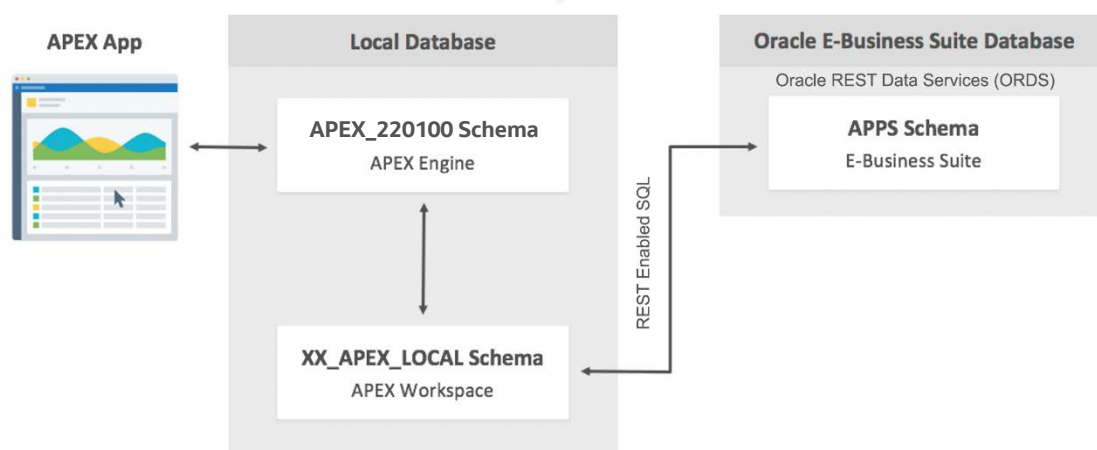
APEX App

Local Database

APEX_220100 Schema
APEX Engine

XX_APEX_LOCAL Schema
APEX Workspace

REST Enabled SQL

Oracle E-Business Suite Database
Oracle REST Data Services (ORDS)

APPS Schema
E-Business Suite